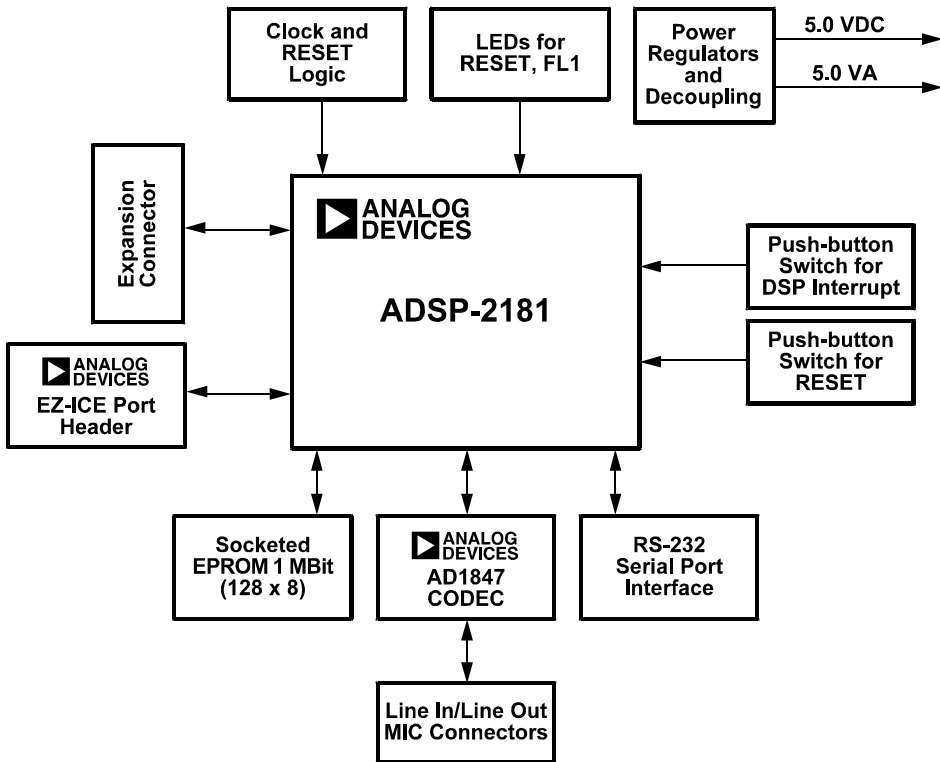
Clock and RESET Logic

LEDs for RESET, FL1

Power Regulators and Decoupling

5.0 VDC

5.0 VA

Expansion Connector

ANALOG DEVICES

ADSP-2181

Push-button Switch for DSP Interrupt

Push-button Switch for RESET

ANALOG DEVICES

EZ-ICE Port Header

Socketed EPROM 1 MBit (128 x 8)

ANALOG DEVICES

AD1847 CODEC

RS-232 Serial Port Interface

Line In/Line Out MIC Connectors